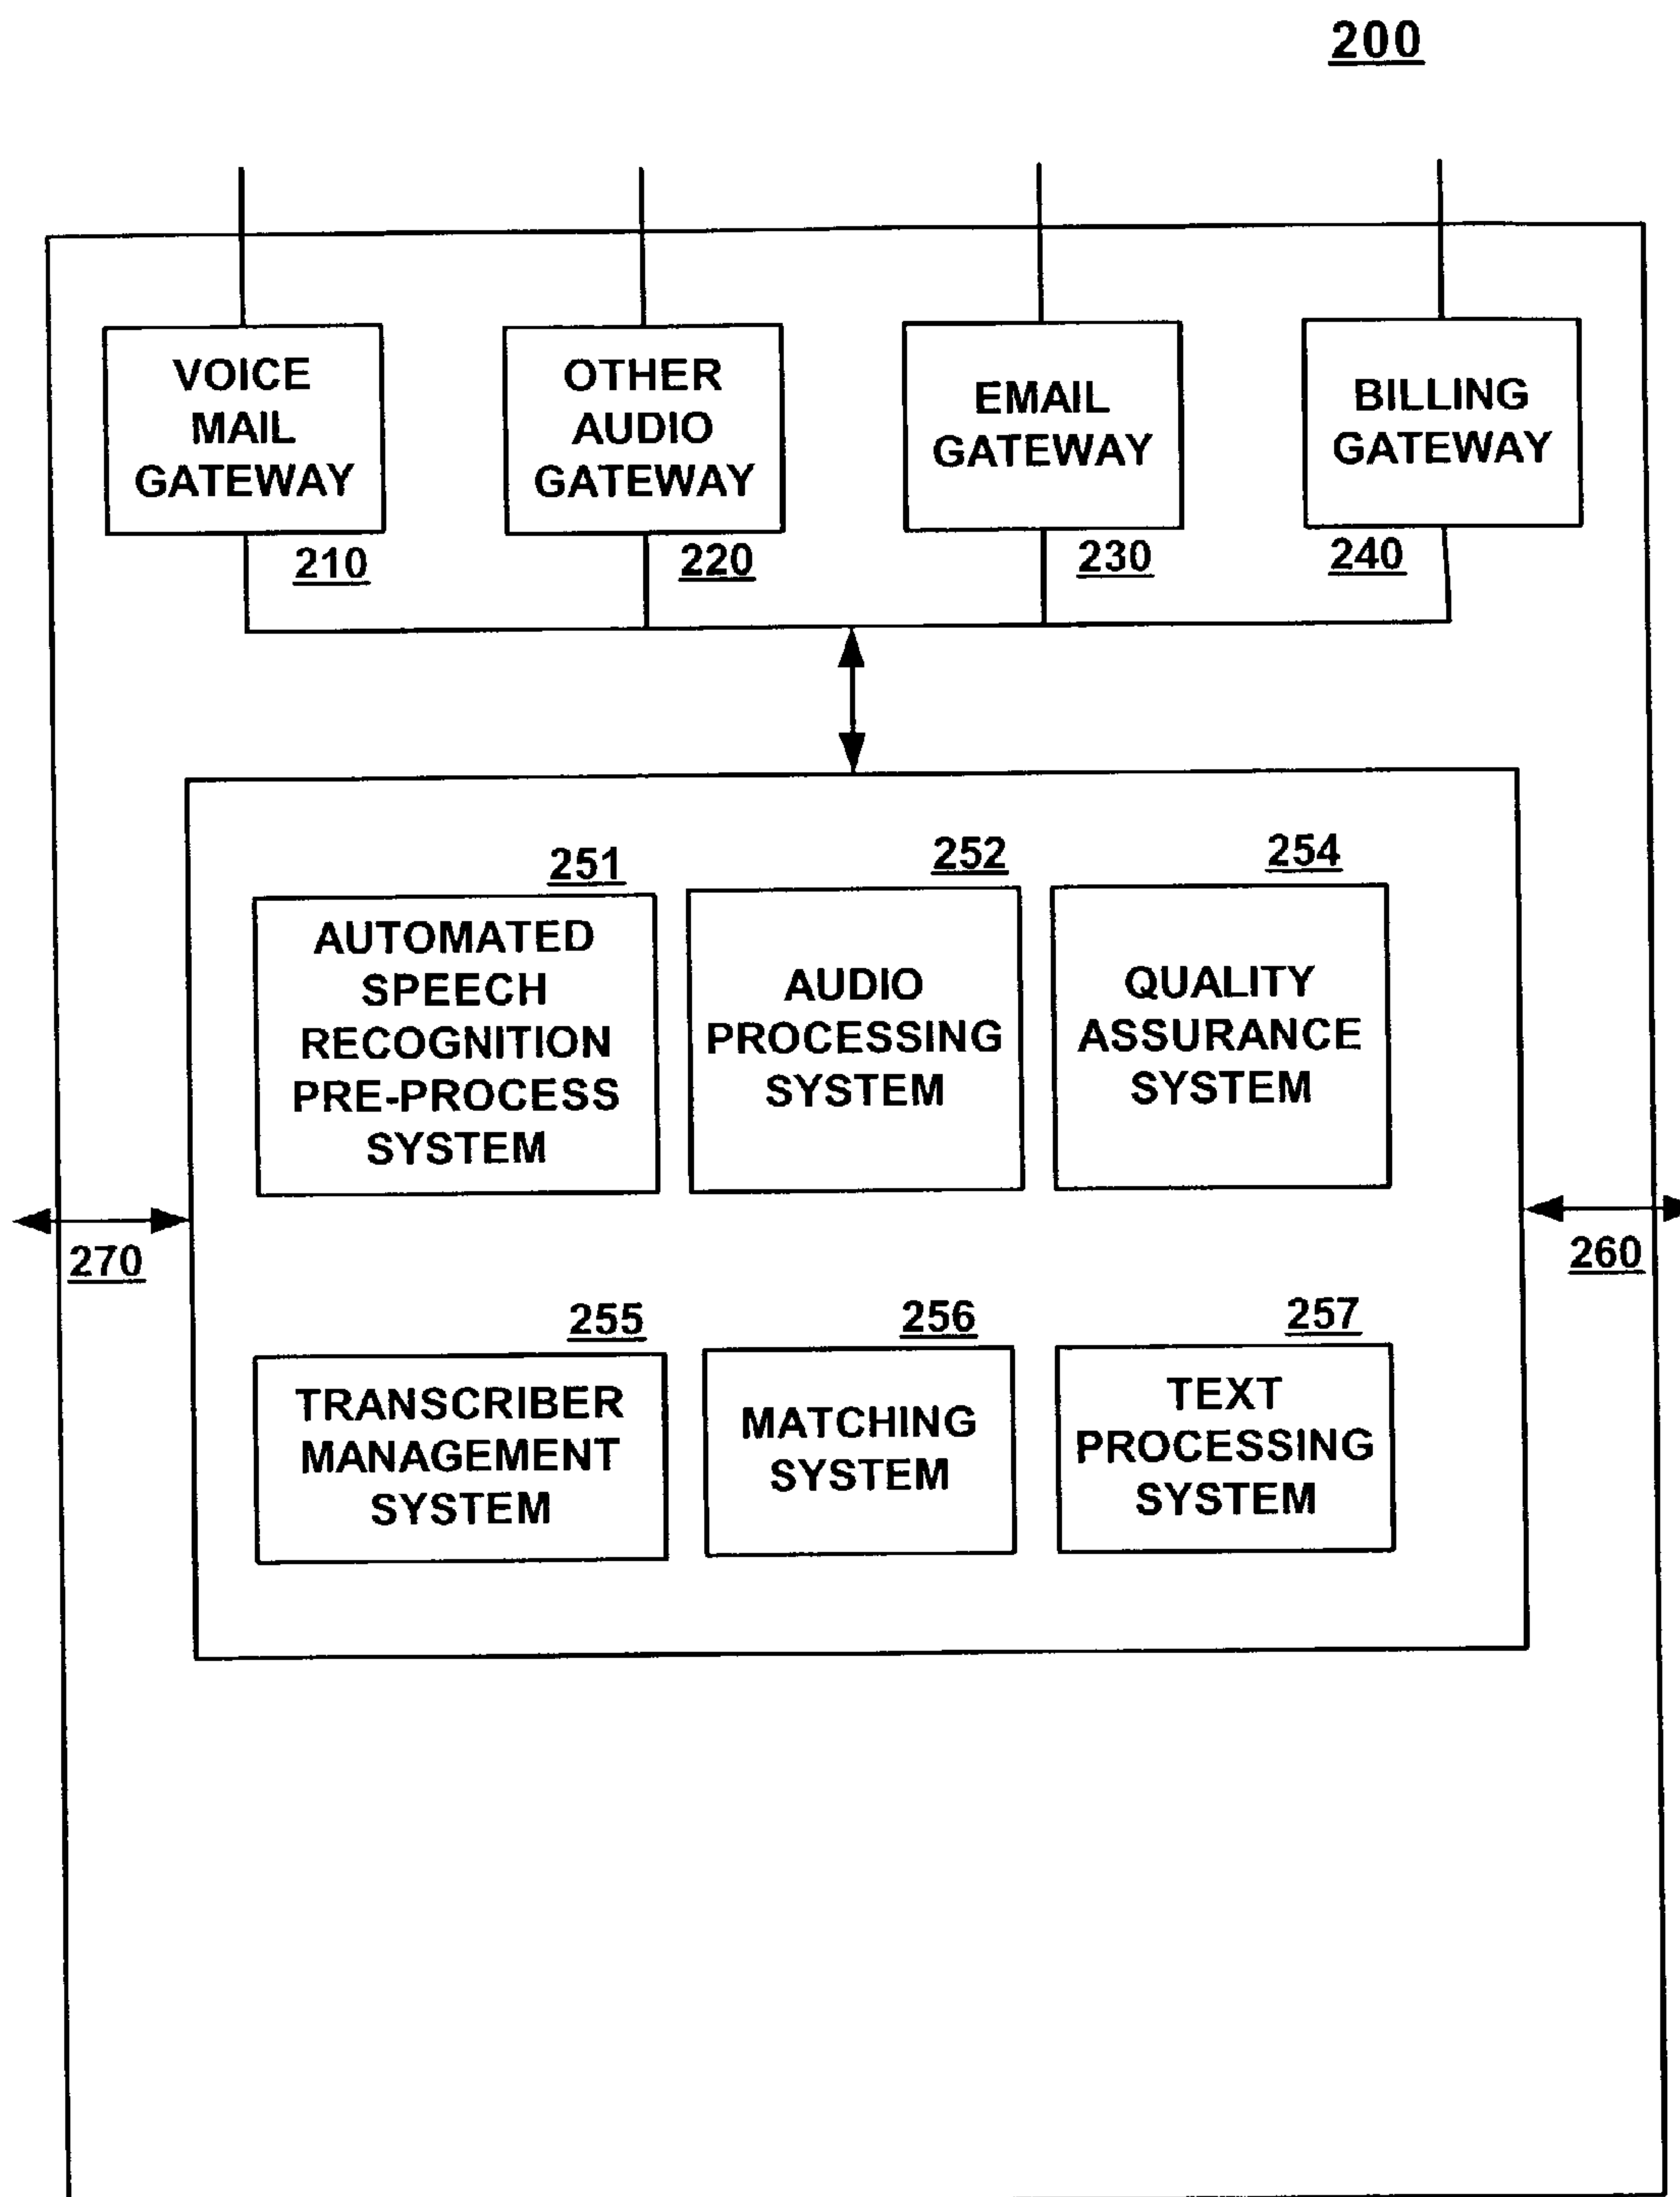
200

VOICE MAIL GATEWAY
210

OTHER AUDIO GATEWAY
220

EMAIL GATEWAY
230

BILLING GATEWAY
240

251
AUTOMATED SPEECH RECOGNITION PRE-PROCESS SYSTEM

252
AUDIO PROCESSING SYSTEM

254
QUALITY ASSURANCE SYSTEM

270

260

255
TRANSCRIBER MANAGEMENT SYSTEM

256
MATCHING SYSTEM

257
TEXT PROCESSING SYSTEM